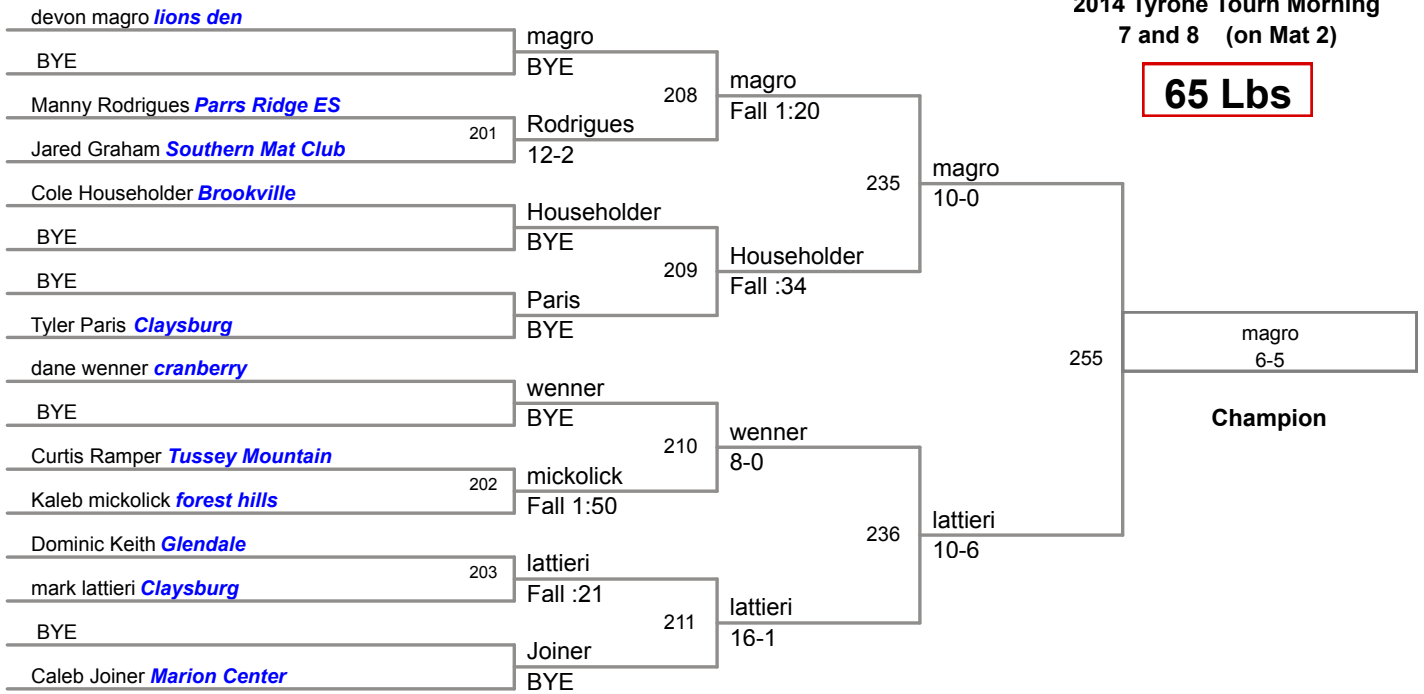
2014 Tyrone Tourn Morning
7 and 8 (on Mat 2)

65 Lbs

devon magro *lions den*
BYE
Manny Rodrigues *Parrs Ridge ES*
201
Jared Graham *Southern Mat Club*
Cole Householder *Brookville*
BYE
BYE
Tyler Paris *Claysburg*
dane wenner *cranberry*
BYE
Curtis Ramper *Tussey Mountain*
202
Kaleb mickolick *forest hills*
Dominic Keith *Glendale*
203
mark lattieri *Claysburg*
BYE
Caleb Joiner *Marion Center*

magro
BYE
Rodrigues
12-2
Householder
BYE
Paris
BYE
wenner
BYE
mickolick
Fall 1:50
lattieri
Fall :21
Joiner
BYE

208
magro
Fall 1:20
209
Householder
Fall :34
210
wenner
8-0
211
lattieri
16-1

235
magro
10-0
236
lattieri
10-6

255
magro
6-5

Champion